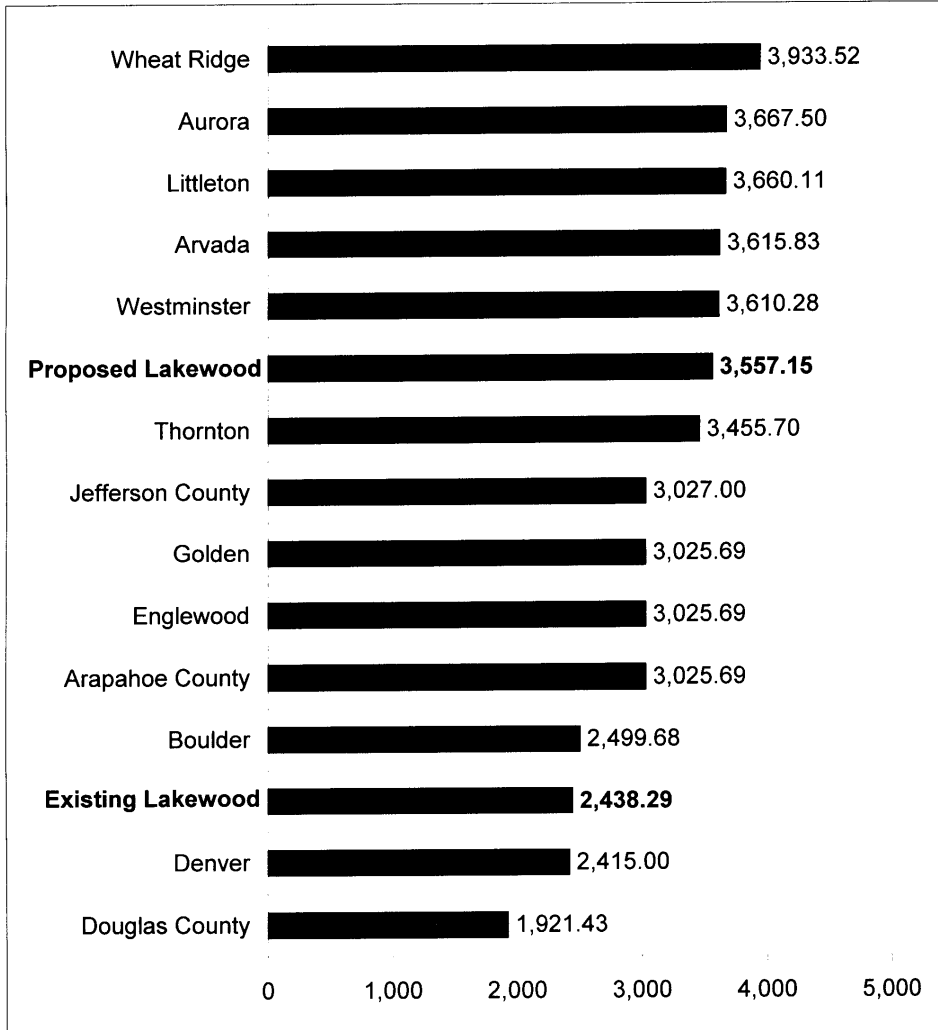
| | |
|---|---|
| Wheat Ridge | 3,933.52 |
| Aurora | 3,667.50 |
| Littleton | 3,660.11 |
| Arvada | 3,615.83 |
| Westminster | 3,610.28 |
| **Proposed Lakewood** | **3,557.15** |
| Thornton | 3,455.70 |
| Jefferson County | 3,027.00 |
| Golden | 3,025.69 |
| Englewood | 3,025.69 |
| Arapahoe County | 3,025.69 |
| Boulder | 2,499.68 |
| **Existing Lakewood** | **2,438.29** |
| Denver | 2,415.00 |
| Douglas County | 1,921.43 |

0 1,000 2,000 3,000 4,000 5,000